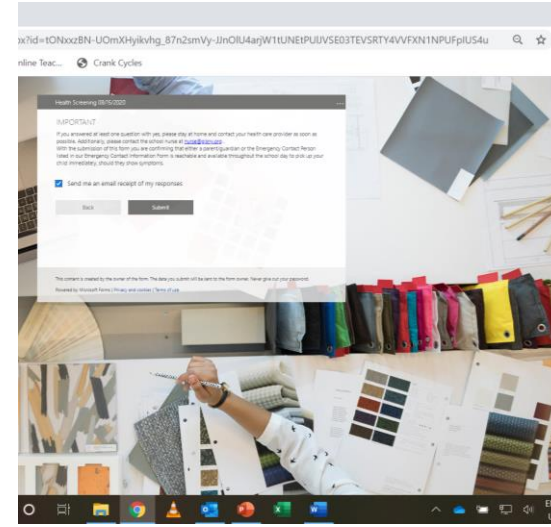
x?id=tONxxzBN-UOmXHyikvhg_87n2smVy-JJnOlU4arjW1tUNEtPUUVSE03TEVSRTY4VVFXN1NPUFplUS4u

nline Teac... Crank Cycles

Health Screening 09/15/2020

IMPORTANT

If you answered at least one question with yes, please stay at home and contact your health care provider as soon as possible. Additionally, please contact the school nurse at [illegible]. With the submission of this form you are confirming that either a parent/guardian or the Emergency Contact Person listed in our Emergency Contact Information Form is reachable and available throughout the school day to pick up your child immediately, should they show symptoms.

Send me an email receipt of my responses

Back

Submit

This content is created by the owner of the form. The data you submit will be sent to the form owner. Never give out your password.

Powered by Microsoft Forms | Privacy and cookies | Terms of use